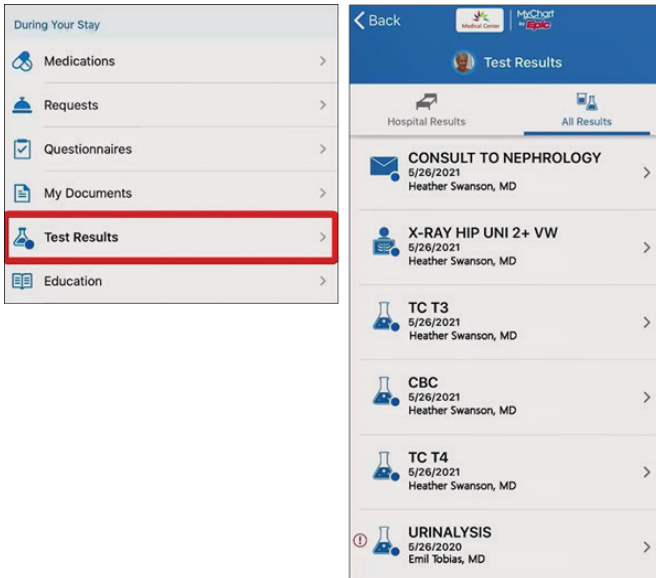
During Your Stay

Medications

Requests

Questionnaires

My Documents

Test Results

Education

Back

Medical Center

MyChart by Epic

Test Results

Hospital Results

All Results

CONSULT TO NEPHROLOGY
5/26/2021
Heather Swanson, MD

X-RAY HIP UNI 2+ VW
5/26/2021
Heather Swanson, MD

TC T3
5/26/2021
Heather Swanson, MD

CBC
5/26/2021
Heather Swanson, MD

TC T4
5/26/2021
Heather Swanson, MD

URINALYSIS
5/26/2020
Emil Tobias, MD